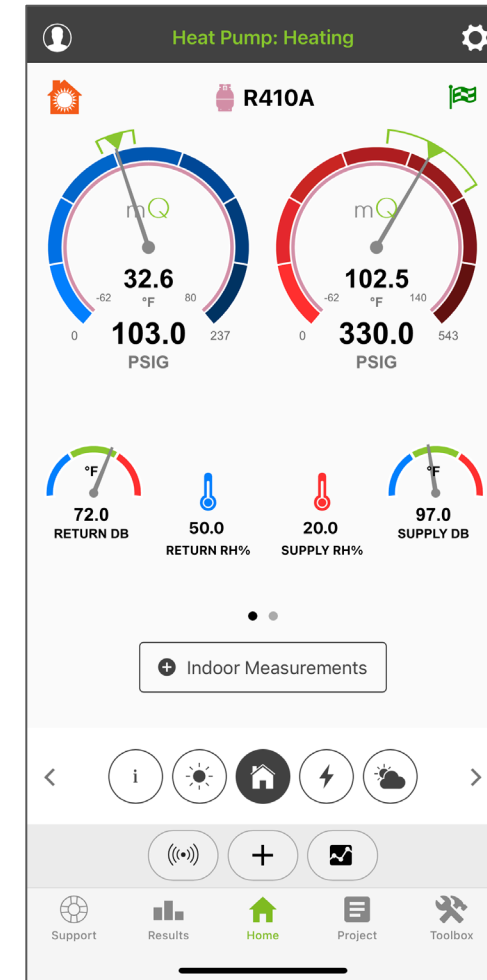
Heat Pump: Heating

R410A

mQ

32.6
°F
-62 80
0 103.0 237
PSIG

mQ

102.5
°F
-62 140
0 330.0 543
PSIG

°F
72.0
RETURN DB

50.0
RETURN RH%

20.0
SUPPLY RH%

°F
97.0
SUPPLY DB

Indoor Measurements

i

Support Results Home Project Toolbox